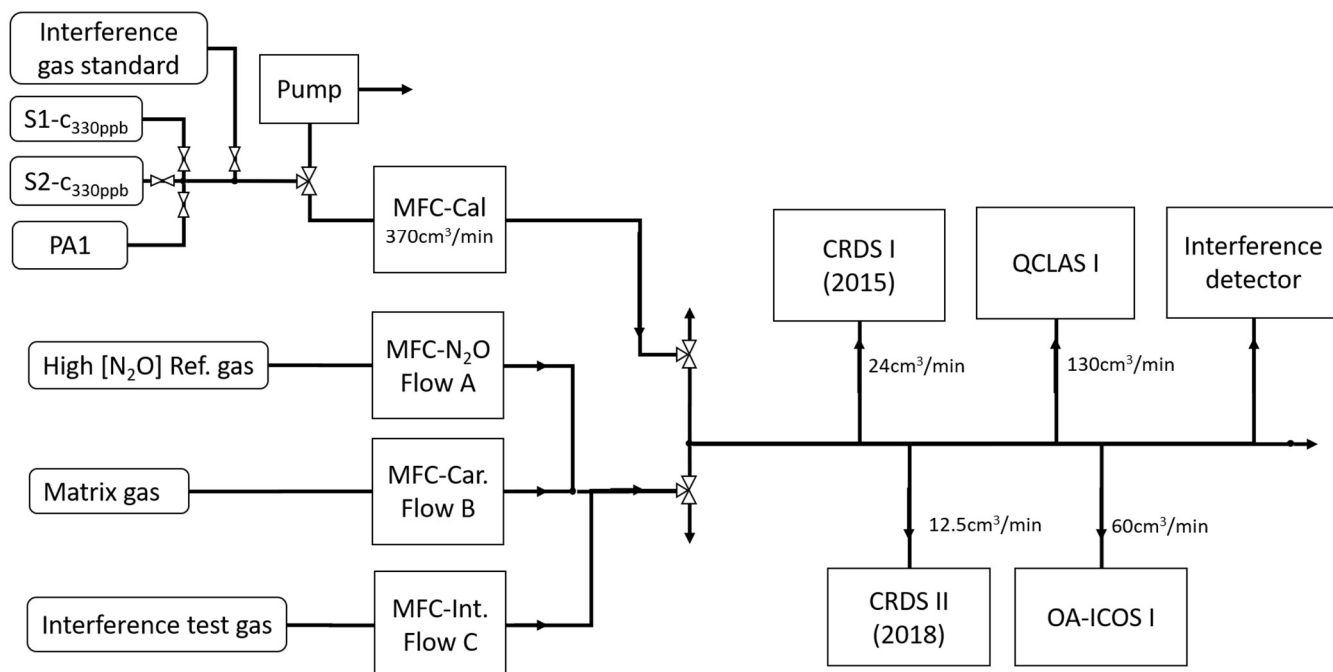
Interference gas standard

Pump

S1-$c_{330ppb}$

S2-$c_{330ppb}$

PA1

MFC-Cal
370cm$^3$/min

CRDS I
(2015)

QCLAS I

Interference detector

High [$N_2O$] Ref. gas

MFC-$N_2O$
Flow A

24cm$^3$/min

130cm$^3$/min

Matrix gas

MFC-Car.
Flow B

12.5cm$^3$/min

60cm$^3$/min

CRDS II
(2018)

OA-ICOS I

Interference test gas

MFC-Int.
Flow C